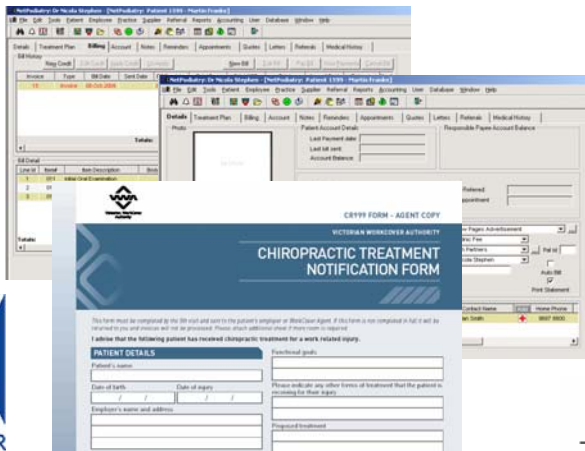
NetPodiatry: Dr Nicola Stephen - [NetPodiatry: Patient 1599 - Martin Franks]
File Edit Tools Patient Employee Practice Supplier Referral Reports Accounting User Database Window Help
Details Treatment Plan Billing Account Notes Reminders Appointments Quotes Letters Referrals Medical History
Bill History
New Credit
Invoice Type Bill Date Sent Date
1X Invoice 08-Oct-2004
Totals:
Bill Detail
Line Id Item# Item Description
1 011 Initial Oral Examination
2 01
3 01
Totals:

NetPodiatry: Dr Nicola Stephen - [NetPodiatry: Patient 1599 - Martin Franks]
File Edit Tools Patient Employee Practice Supplier Referral Reports Accounting User Database Window Help
Details Treatment Plan Billing Account Notes Reminders Appointments Quotes Letters Referrals Medical History
Photo
Patient Account Details
Last Payment date:
Last bill sent:
Account Balance:
Responsible Payee Account Balance
Referred
Appointment
Pages Advertisement
Fee
Partners
Stephen
Auto Bill
Print Statement
Contact Name Home Phone
Smith 9997 9000

CR999 FORM - AGENT COPY
VICTORIAN WORKCOVER AUTHORITY
CHIROPRACTIC TREATMENT NOTIFICATION FORM
This form must be completed by the 5th visit and sent to the patient's employer or WorkCover Agent. If this form is not completed in full it will be returned to you and invoices will not be processed. Please attach additional sheet if more room is required.
I advise that the following patient has received chiropractic treatment for a work related injury.
PATIENT DETAILS
Patient's name
Date of birth
Date of injury
Employer's name and address
Functional goals
Please indicate any other forms of treatment that the patient is receiving for their injury
Proposed treatment